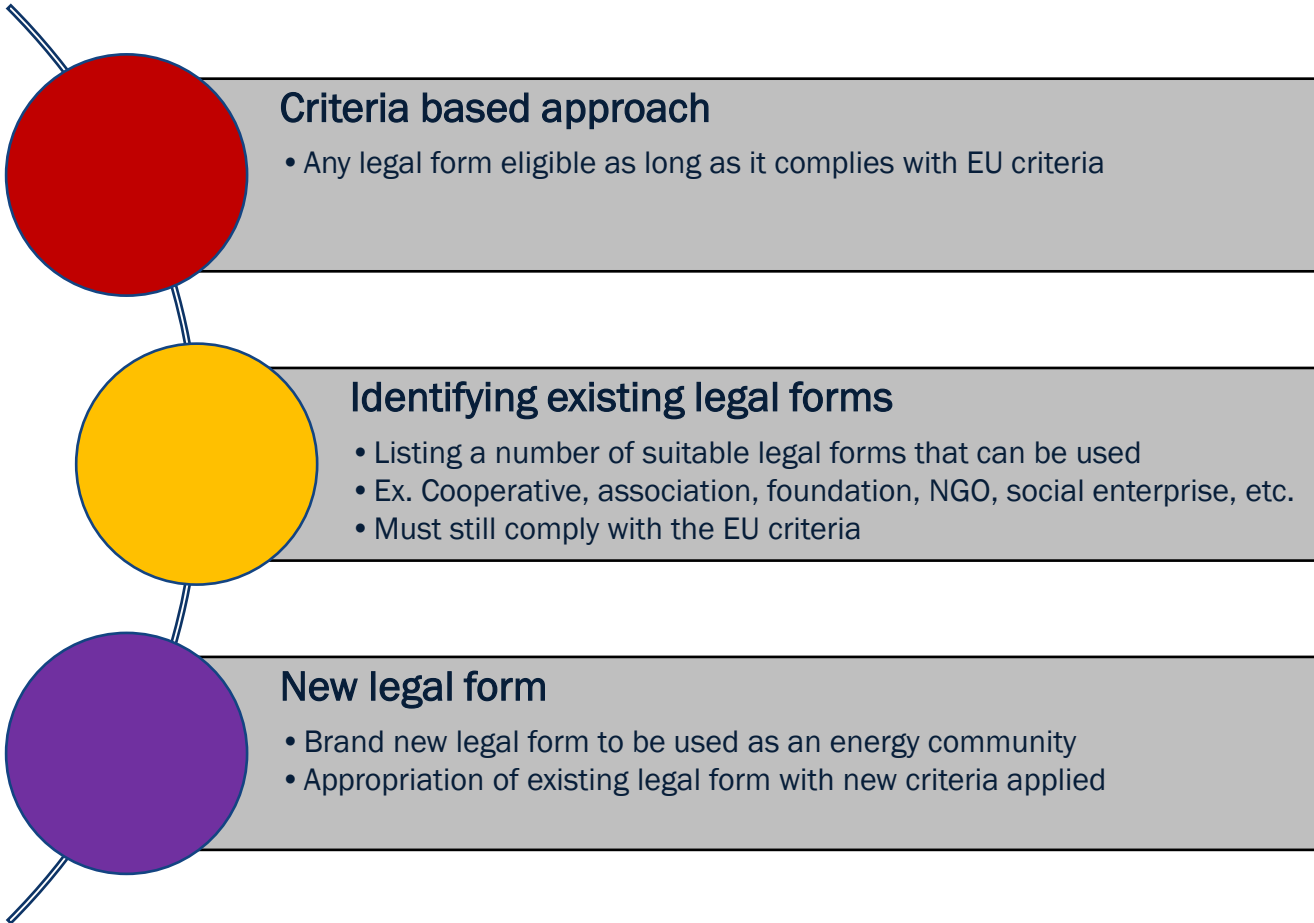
Criteria based approach

• Any legal form eligible as long as it complies with EU criteria

Identifying existing legal forms

• Listing a number of suitable legal forms that can be used
• Ex. Cooperative, association, foundation, NGO, social enterprise, etc.
• Must still comply with the EU criteria

New legal form

• Brand new legal form to be used as an energy community
• Appropriation of existing legal form with new criteria applied